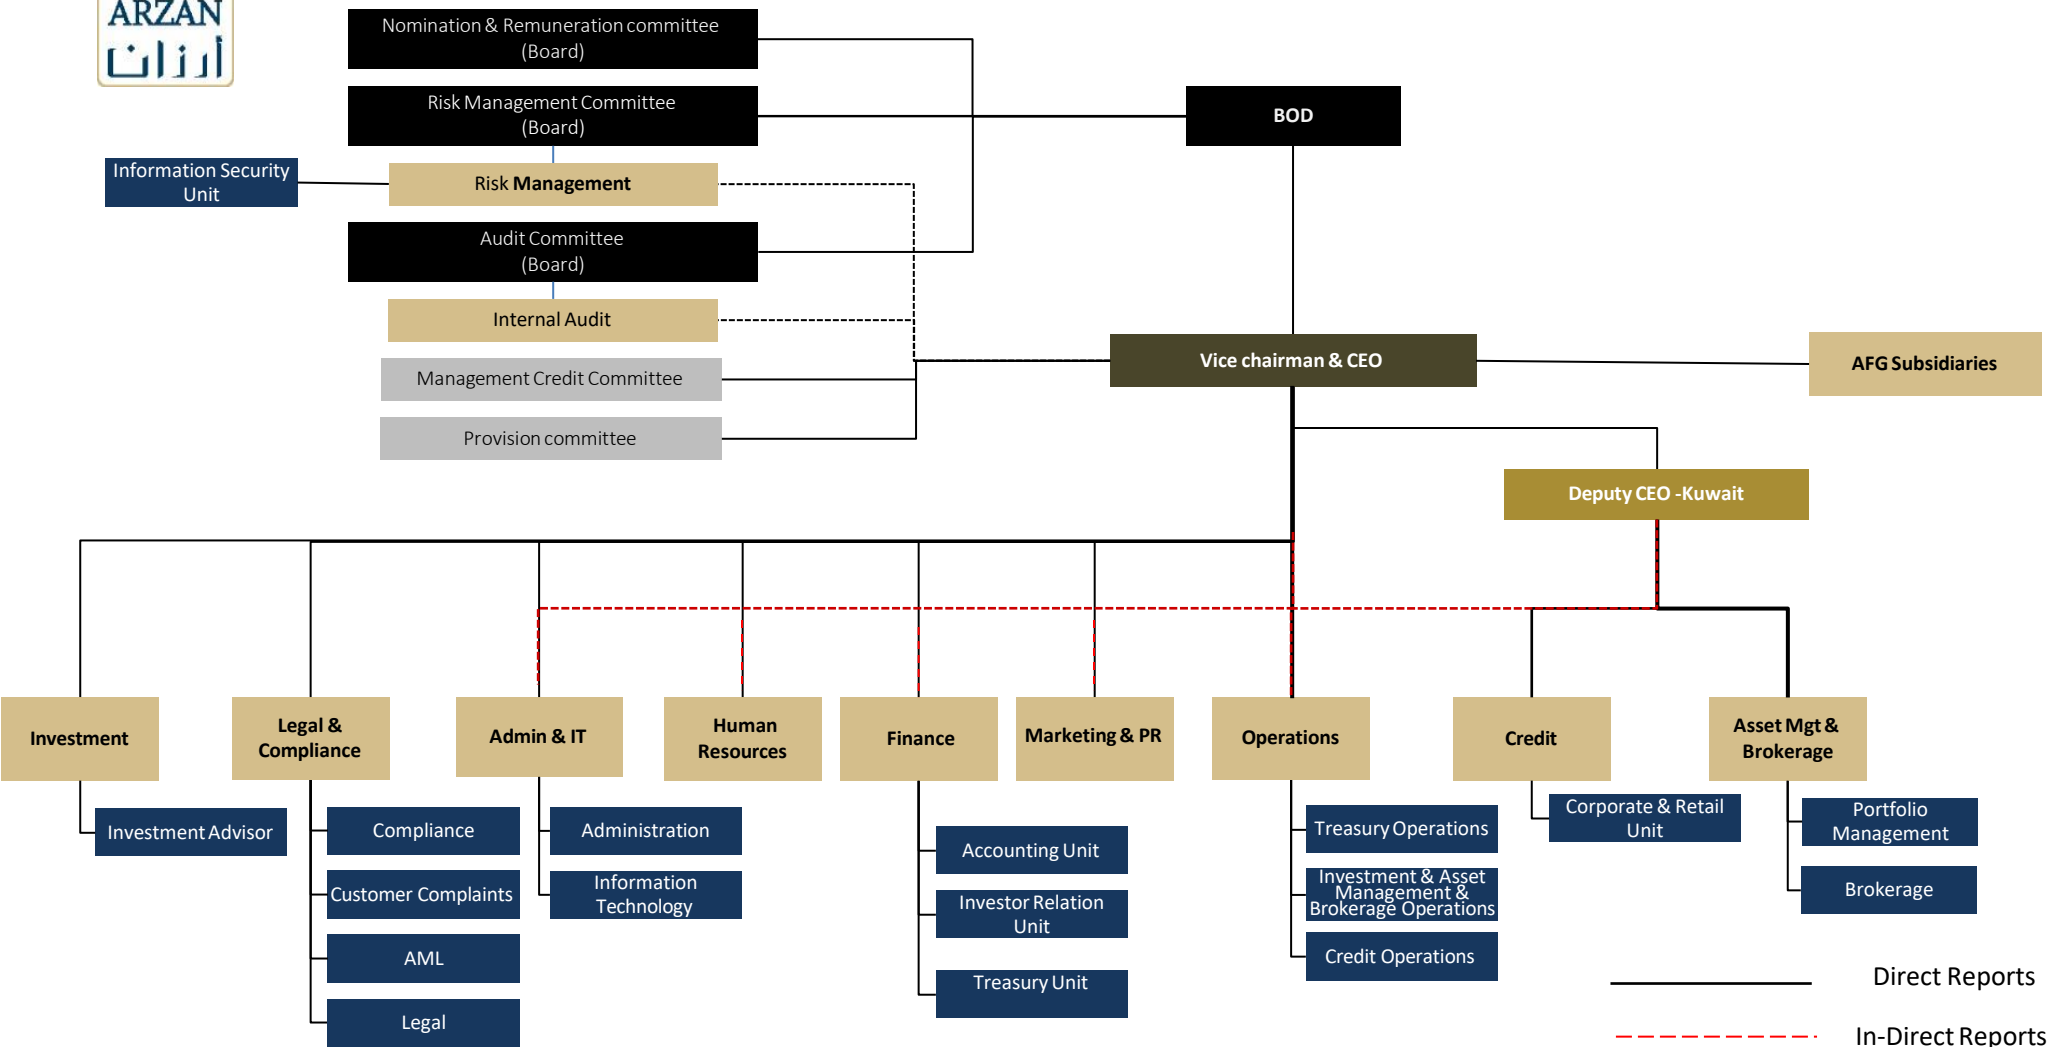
ARZAN
أرزان

Nomination & Remuneration committee (Board)

Risk Management Committee (Board)

BOD

Information Security Unit

Risk Management

Audit Committee (Board)

Internal Audit

Management Credit Committee

Vice chairman & CEO

AFG Subsidiaries

Provision committee

Deputy CEO -Kuwait

Investment

Legal & Compliance

Admin & IT

Human Resources

Finance

Marketing & PR

Operations

Credit

Asset Mgt & Brokerage

Investment Advisor

Compliance

Customer Complaints

AML

Legal

Administration

Information Technology

Accounting Unit

Investor Relation Unit

Treasury Unit

Treasury Operations

Investment & Asset Management & Brokerage Operations

Credit Operations

Corporate & Retail Unit

Portfolio Management

Brokerage

Direct Reports

In-Direct Reports